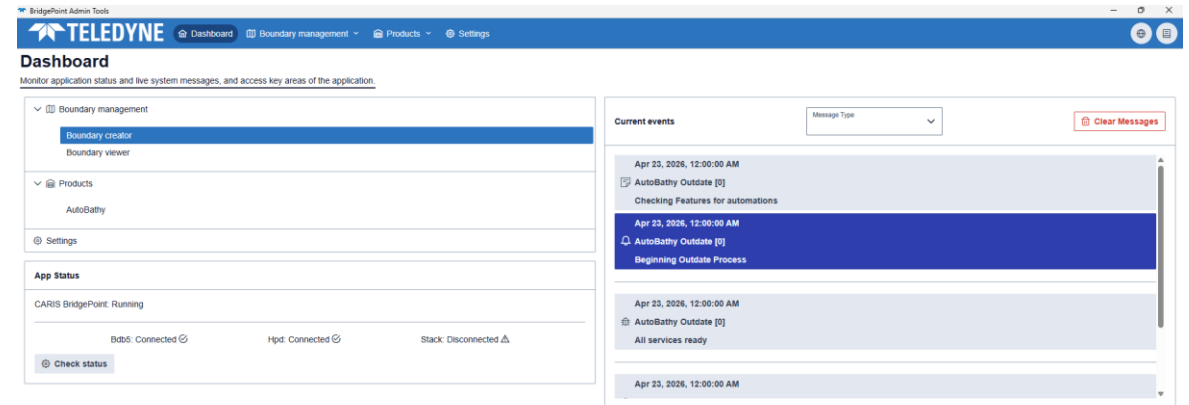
BridgePoint Admin Tools

TELEDYNE Dashboard Boundary management Products Settings

Dashboard
Monitor application status and live system messages, and access key areas of the application.

Boundary management
Boundary creator
Boundary viewer
Products
AutoBathy
Settings

App Status
CARIS BridgePoint: Running
Bdb5: Connected
Hpd: Connected
Stack: Disconnected
Check status

Current events
Message Type
Clear Messages

Apr 23, 2026, 12:00:00 AM
AutoBathy Outdate [0]
Checking Features for automations

Apr 23, 2026, 12:00:00 AM
AutoBathy Outdate [0]
Beginning Outdate Process

Apr 23, 2026, 12:00:00 AM
AutoBathy Outdate [0]
All services ready

Apr 23, 2026, 12:00:00 AM